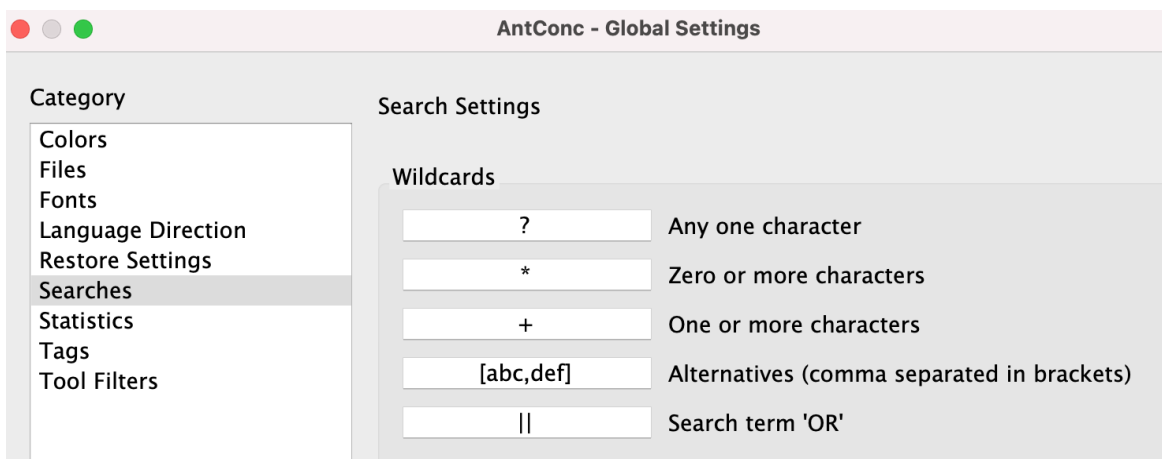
AntConc - Global Settings

Category

Colors
Files
Fonts
Language Direction
Restore Settings
Searches
Statistics
Tags
Tool Filters

Search Settings

Wildcards

| | |
|---|---|
| ? | Any one character |
| * | Zero or more characters |
| + | One or more characters |
| [abc,def] | Alternatives (comma separated in brackets) |
| \|\| | Search term 'OR' |